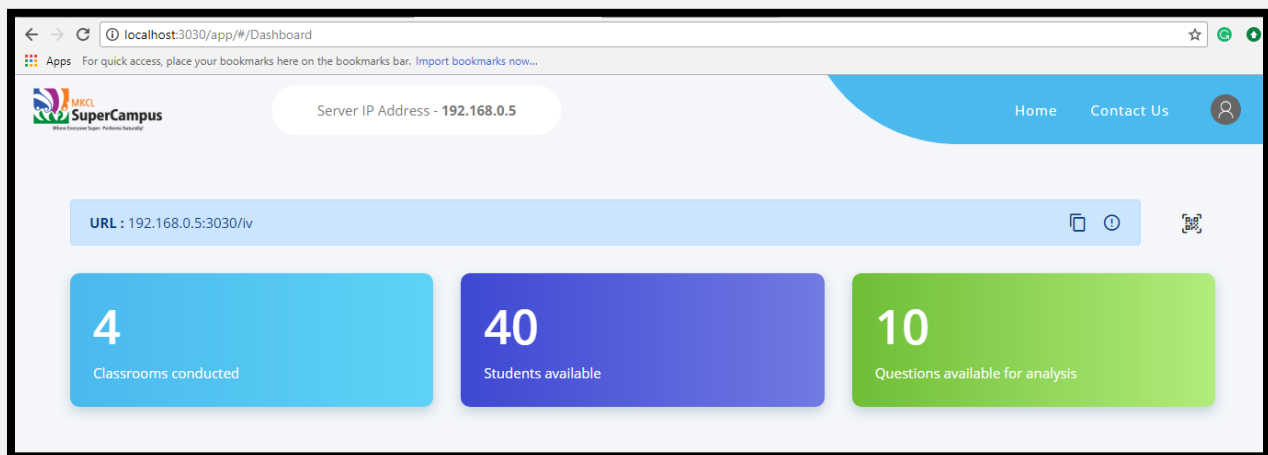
localhost:3030/app/#/Dashboard

Apps For quick access, place your bookmarks here on the bookmarks bar. Import bookmarks now...

MKCL SuperCampus
Where Everyone Super-Performs Naturally!

Server IP Address - 192.168.0.5

Home Contact Us

URL : 192.168.0.5:3030/iv

4
Classrooms conducted

40
Students available

10
Questions available for analysis